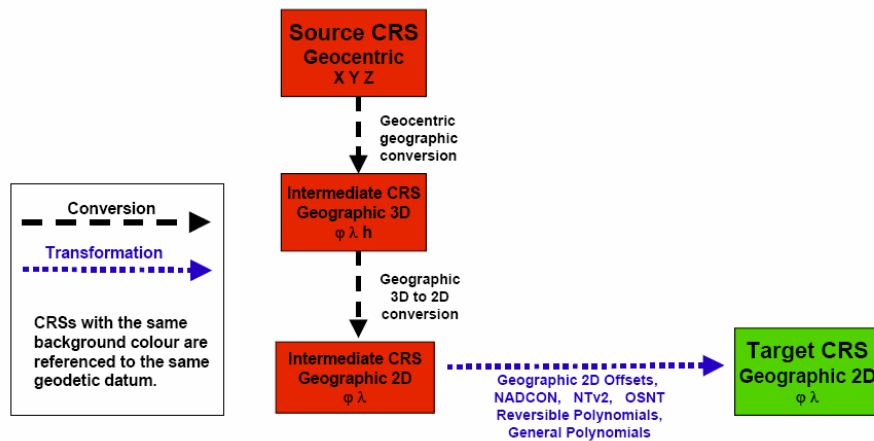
Source CRS
Geocentric
X Y Z

Geocentric geographic conversion

Intermediate CRS
Geographic 3D
φ λ h

Geographic 3D to 2D conversion

Intermediate CRS
Geographic 2D
φ λ

Geographic 2D Offsets, NADCON, NTv2, OSNT Reversible Polynomials, General Polynomials

Target CRS
Geographic 2D
φ λ

Conversion

Transformation

CRSs with the same background colour are referenced to the same geodetic datum.